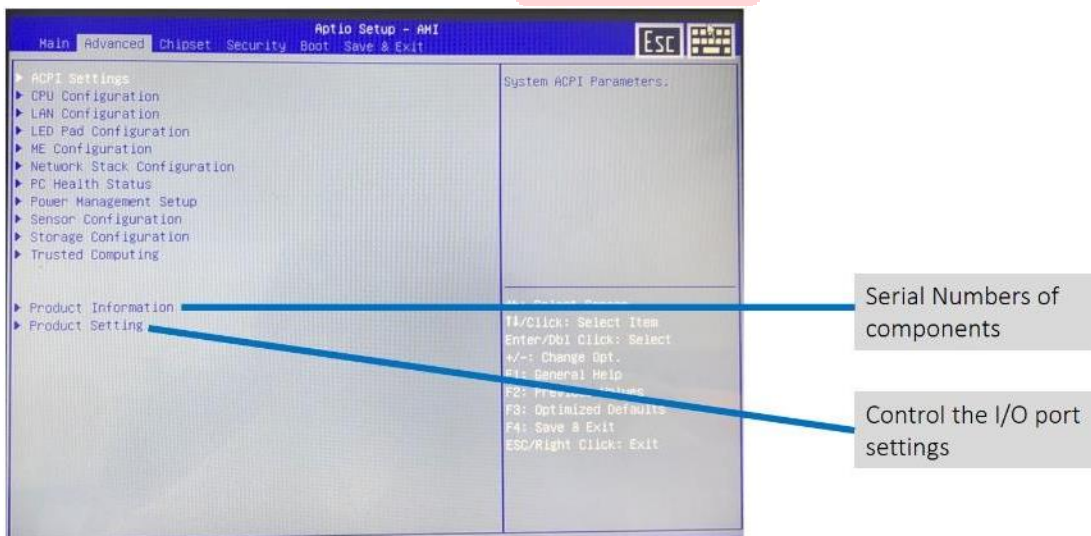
Aptio Setup – AMI
Main Advanced Chipset Security Boot Save & Exit

Esc

▶ ACPI Settings
▶ CPU Configuration
▶ LAN Configuration
▶ LED Pad Configuration
▶ ME Configuration
▶ Network Stack Configuration
▶ PC Health Status
▶ Power Management Setup
▶ Sensor Configuration
▶ Storage Configuration
▶ Trusted Computing

▶ Product Information
▶ Product Setting

System ACPI Parameters.

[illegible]
↑↓/Click: Select Item
Enter/Dbl Click: Select
+/-: Change Opt.
F1: General Help
F2: Previous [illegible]
F3: Optimized Defaults
F4: Save & Exit
ESC/Right Click: Exit

Serial Numbers of components

Control the I/O port settings